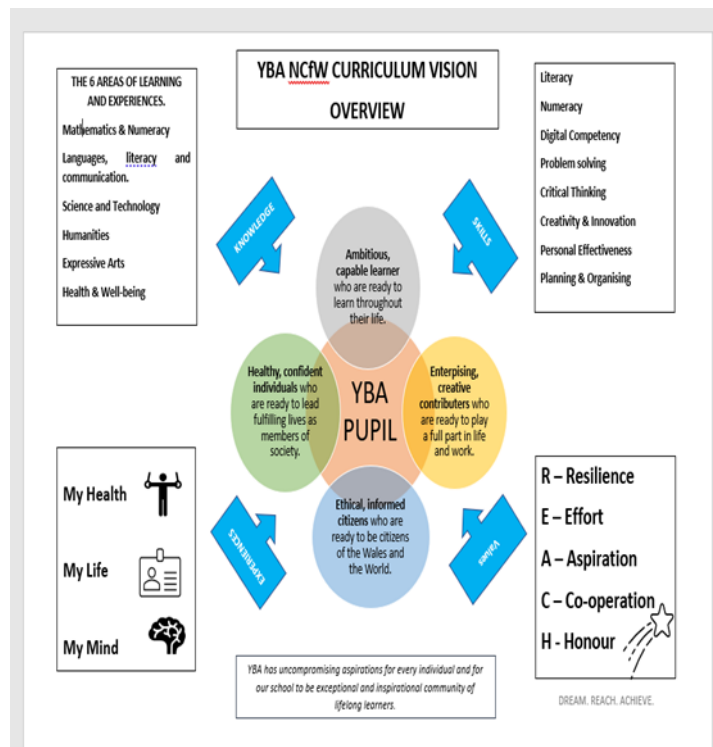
THE 6 AREAS OF LEARNING AND EXPERIENCES.

Mathematics & Numeracy

Languages, literacy and communication.

Science and Technology

Humanities

Expressive Arts

Health & Well-being

YBA NCfW CURRICULUM VISION OVERVIEW

Literacy

Numeracy

Digital Competency

Problem solving

Critical Thinking

Creativity & Innovation

Personal Effectiveness

Planning & Organising

KNOWLEDGE

SKILLS

Ambitious, capable learner who are ready to learn throughout their life.

Healthy, confident individuals who are ready to lead fulfilling lives as members of society.

YBA PUPIL

Enterprising, creative contributors who are ready to play a full part in life and work.

Ethical, informed citizens who are ready to be citizens of the Wales and the World.

EXPERIENCES

Values

My Health

My Life

My Mind

R – Resilience

E – Effort

A – Aspiration

C – Co-operation

H - Honour

YBA has uncompromising aspirations for every individual and for our school to be exceptional and inspirational community of lifelong learners.

DREAM. REACH. ACHIEVE.